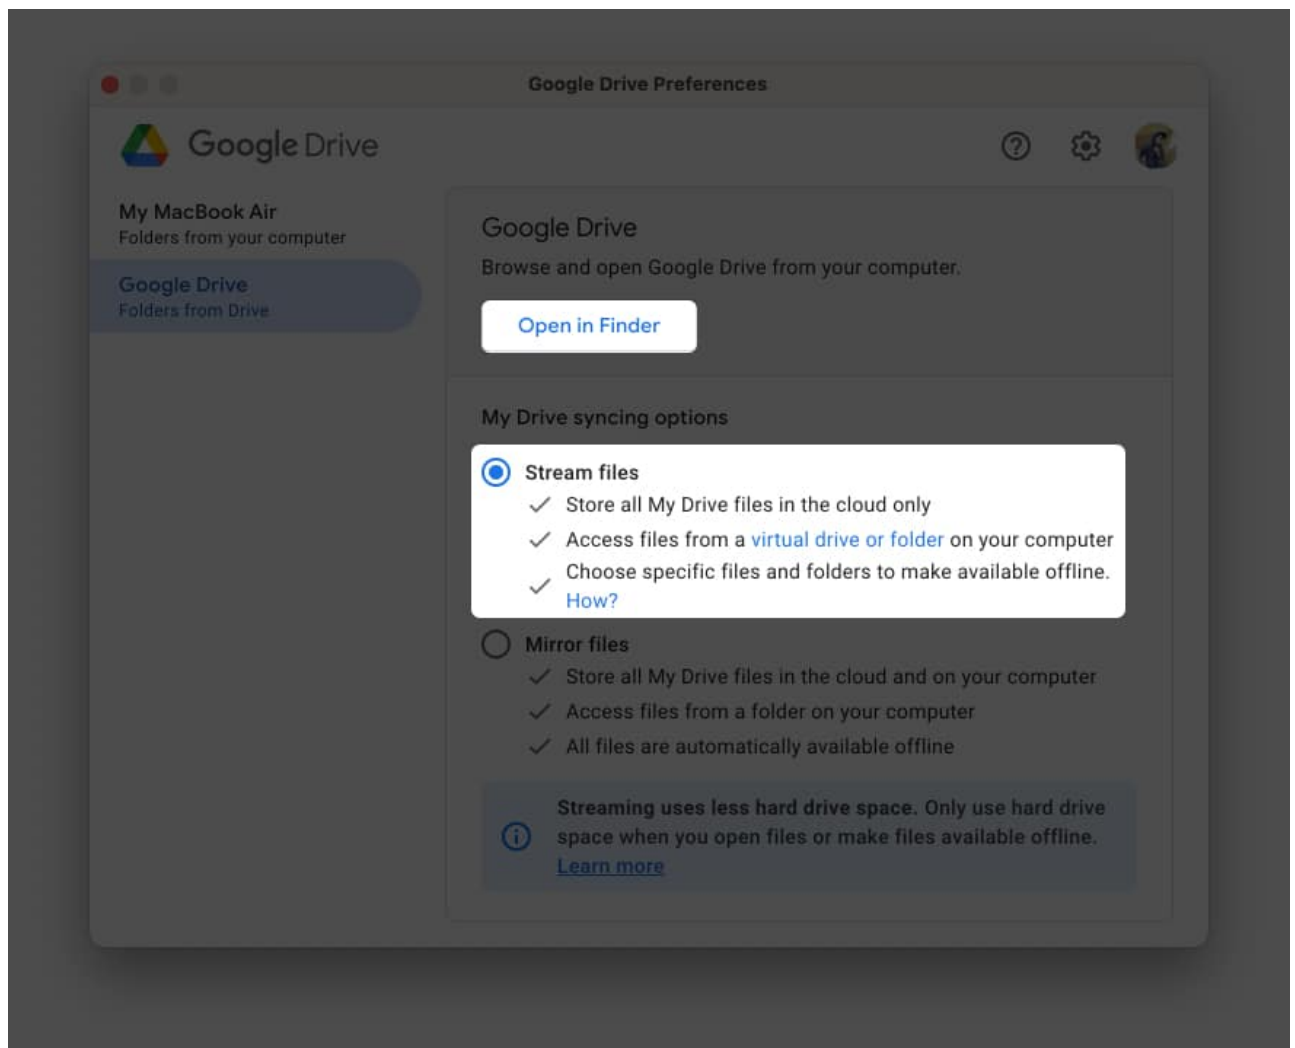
Google Drive Preferences

Google Drive

My MacBook Air
Folders from your computer

Google Drive
Folders from Drive

Google Drive
Browse and open Google Drive from your computer.

Open in Finder

My Drive syncing options

Stream files
Store all My Drive files in the cloud only
Access files from a virtual drive or folder on your computer
Choose specific files and folders to make available offline. How?

Mirror files
Store all My Drive files in the cloud and on your computer
Access files from a folder on your computer
All files are automatically available offline

Streaming uses less hard drive space. Only use hard drive space when you open files or make files available offline. Learn more